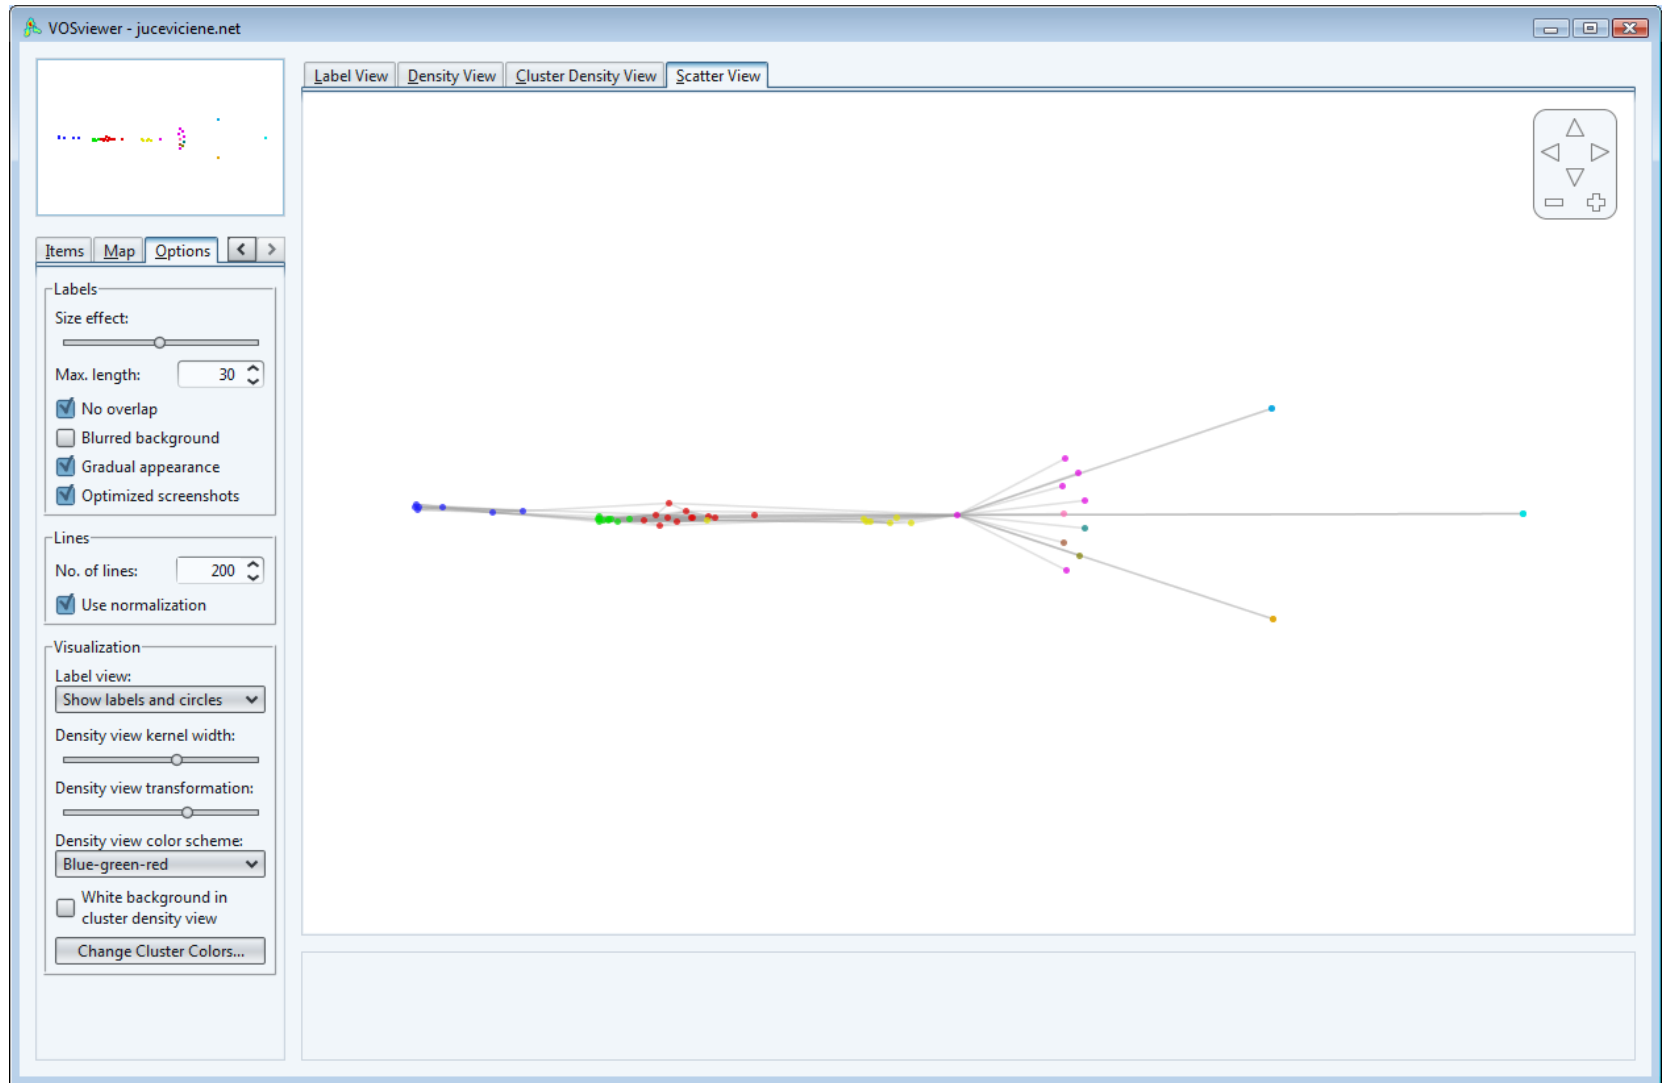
VOSviewer - juceviciene.net

Label View | Density View | Cluster Density View | Scatter View

Items | Map | Options

Labels
Size effect:
Max. length: 30
No overlap
Blurred background
Gradual appearance
Optimized screenshots

Lines
No. of lines: 200
Use normalization

Visualization
Label view:
Show labels and circles
Density view kernel width:
Density view transformation:
Density view color scheme:
Blue-green-red
White background in cluster density view
Change Cluster Colors...